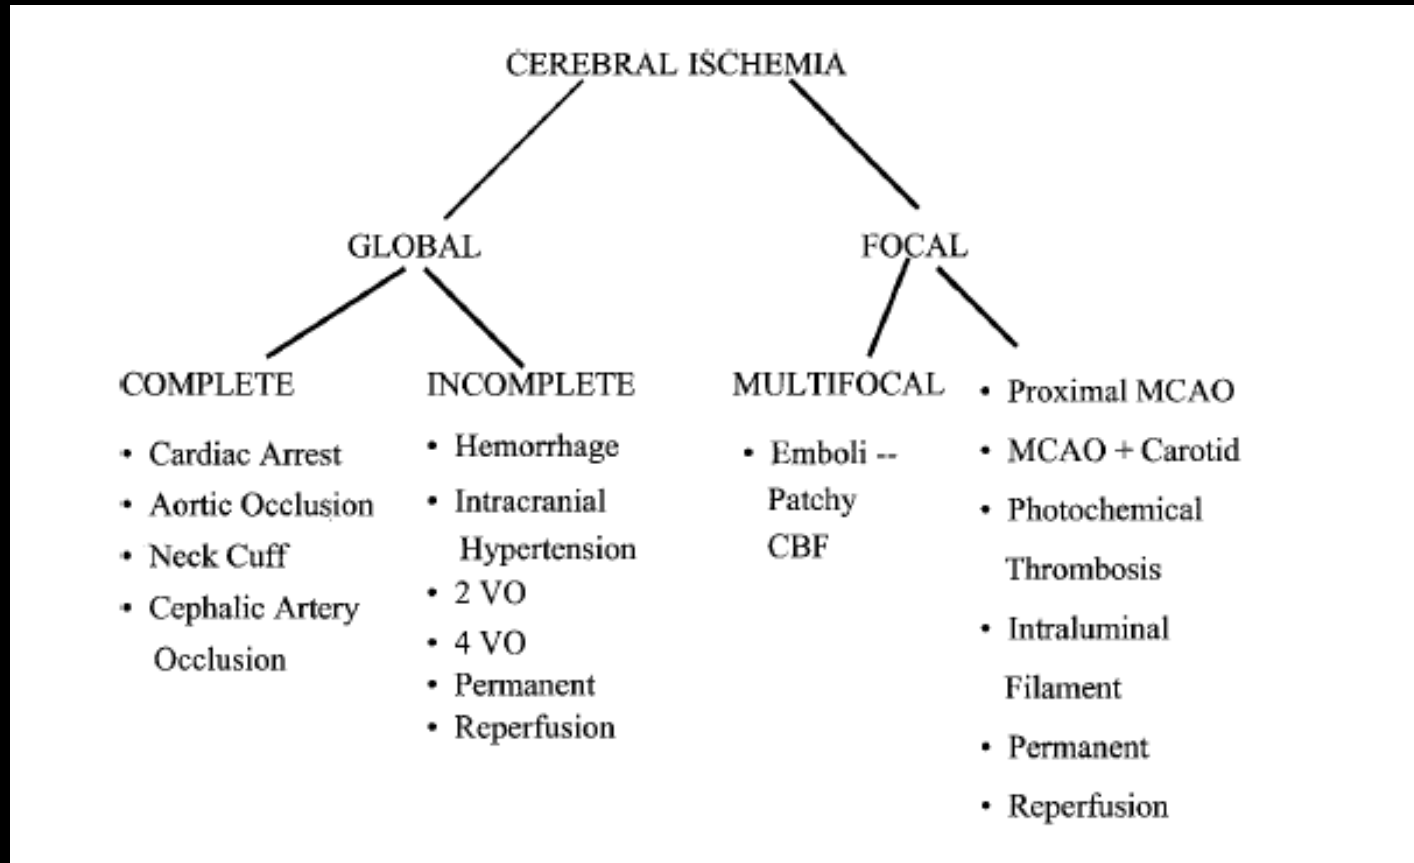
CEREBRAL ISCHEMIA

GLOBAL

FOCAL

COMPLETE

- Cardiac Arrest
- Aortic Occlusion
- Neck Cuff
- Cephalic Artery Occlusion

INCOMPLETE

- Hemorrhage
- Intracranial Hypertension
- 2 VO
- 4 VO
- Permanent
- Reperfusion

MULTIFOCAL

- Emboli -- Patchy CBF

- Proximal MCAO
- MCAO + Carotid
- Photochemical Thrombosis
- Intraluminal Filament
- Permanent
- Reperfusion